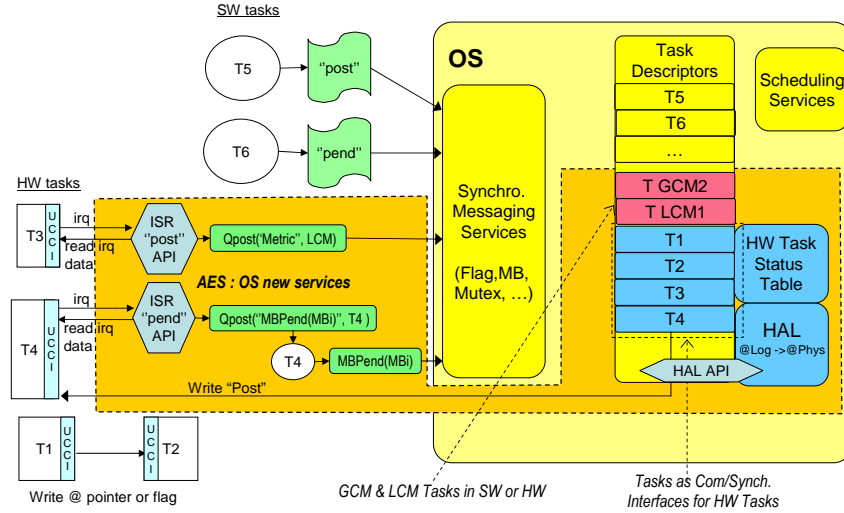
SW tasks

T5

"post"

T6

"pend"

OS

Synchro. Messaging Services

(Flag,MB, Mutex, …)

Task Descriptors

T5

T6

…

T GCM2

T LCM1

T1

T2

T3

T4

Scheduling Services

HW Task Status Table

HAL

@Log ->@Phys

HAL API

HW tasks

T3

UCCI

irq

read irq data

ISR "post" API

Qpost("Metric", LCM)

AES : OS new services

T4

UCCI

irq

read irq data

ISR "pend" API

Qpost("MBPend(MBi)", T4 )

T4

MBPend(MBi)

Write "Post"

T1

UCCI

UCCI

T2

Write @ pointer or flag

GCM & LCM Tasks in SW or HW

Tasks as Com/Synch. Interfaces for HW Tasks